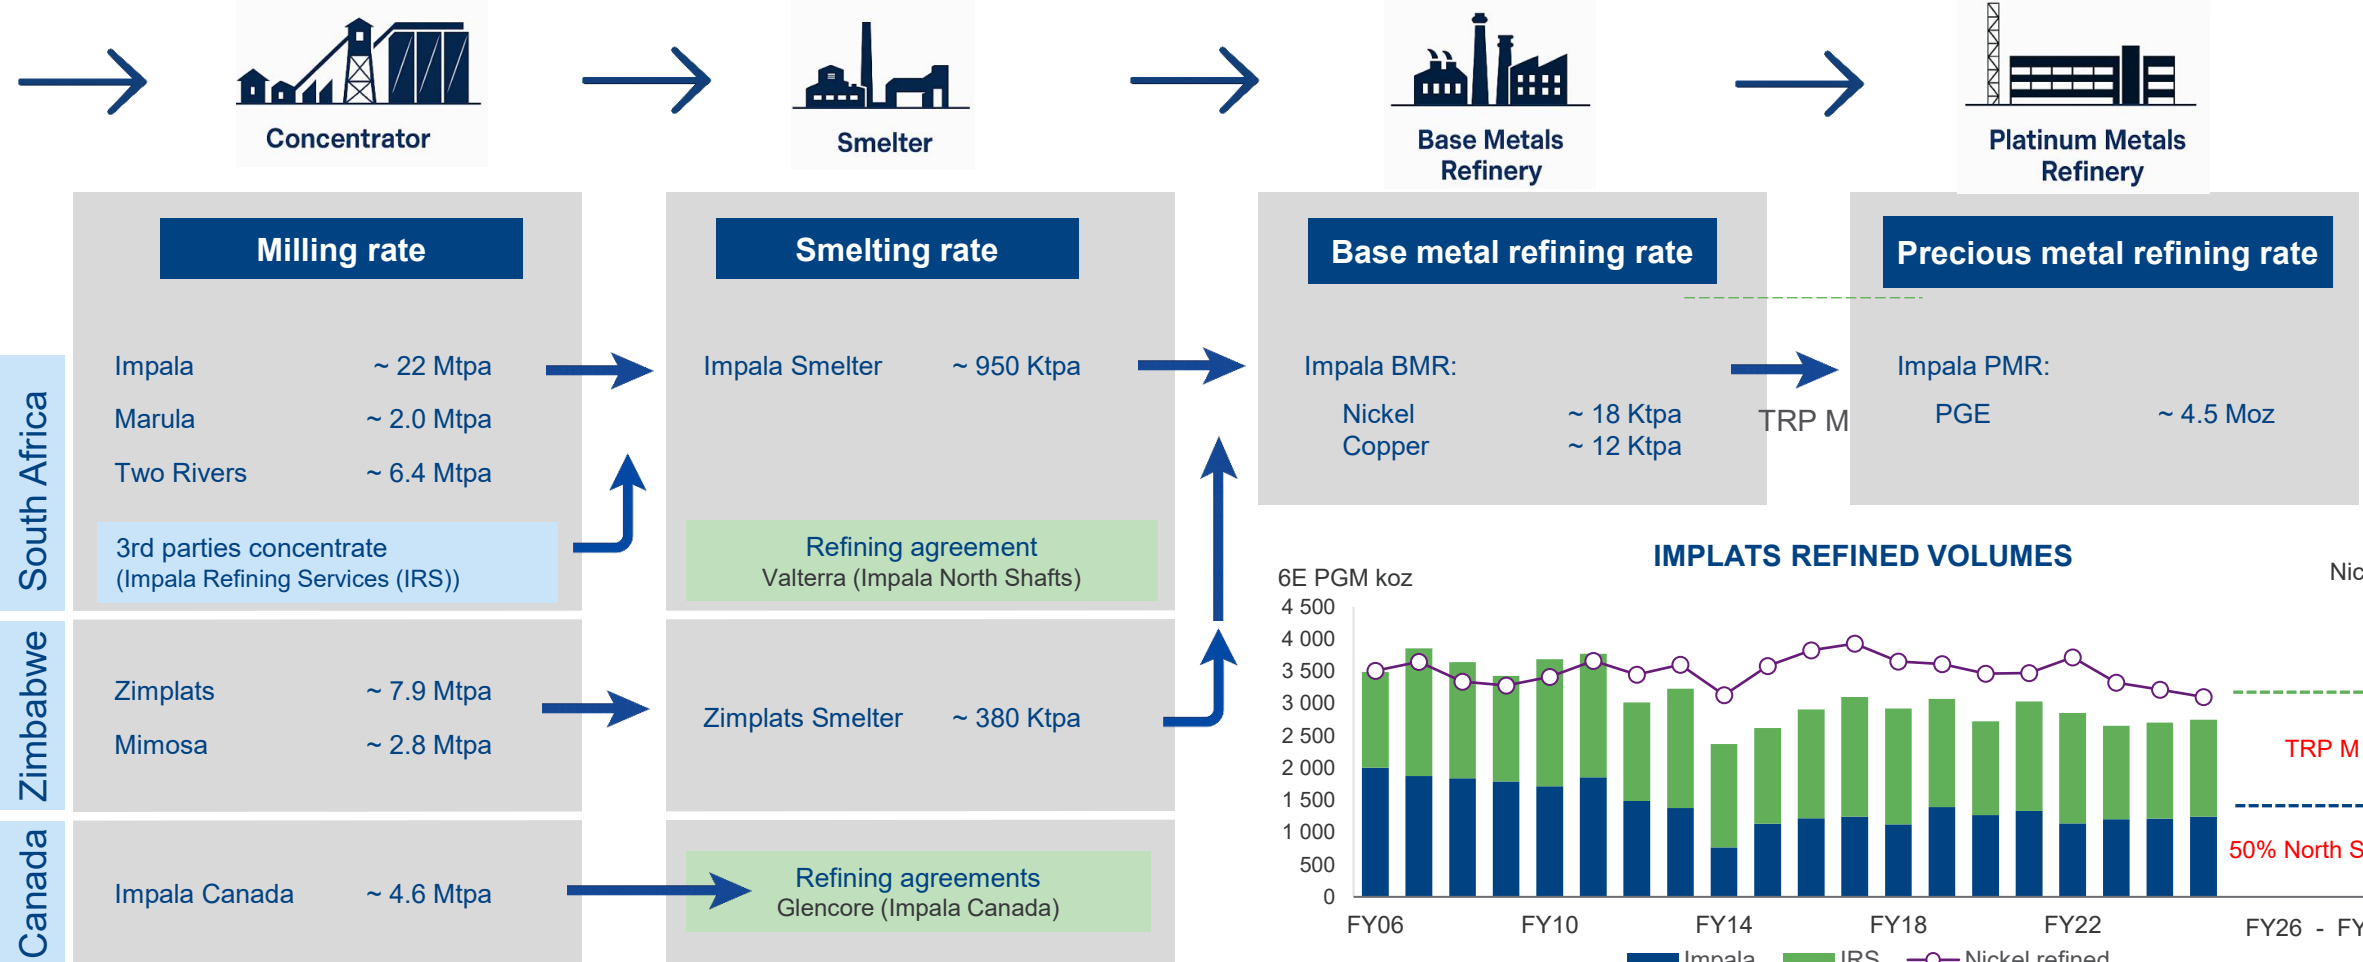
Concentrator

Smelter

Base Metals Refinery

Platinum Metals Refinery

Milling rate

Smelting rate

Base metal refining rate

Precious metal refining rate

South Africa

Impala ~ 22 Mtpa
Marula ~ 2.0 Mtpa
Two Rivers ~ 6.4 Mtpa

3rd parties concentrate (Impala Refining Services (IRS))

Impala Smelter ~ 950 Ktpa

Refining agreement
Valterra (Impala North Shafts)

Impala BMR:
Nickel ~ 18 Ktpa
Copper ~ 12 Ktpa

TRP M

Impala PMR:
PGE ~ 4.5 Moz

Zimbabwe

Zimplats ~ 7.9 Mtpa
Mimosa ~ 2.8 Mtpa

Zimplats Smelter ~ 380 Ktpa

Canada

Impala Canada ~ 4.6 Mtpa

Refining agreements
Glencore (Impala Canada)

IMPLATS REFINED VOLUMES

6E PGM koz

Nic

4 500
4 000
3 500
3 000
2 500
2 000
1 500
1 000
500
0

FY06 FY10 FY14 FY18 FY22

FY26 - FY

TRP M

50% North S

Impala IRS Nickel refined